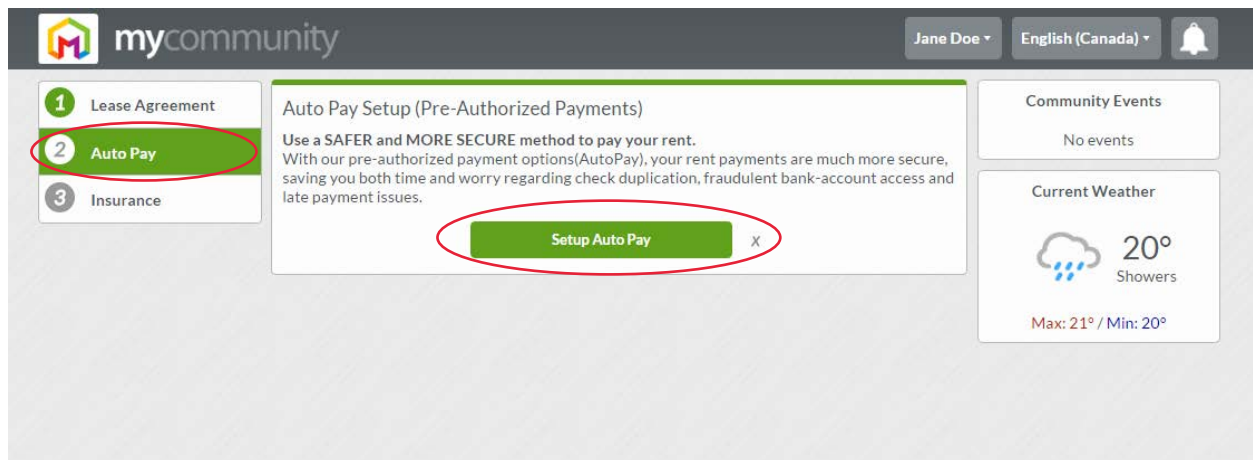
M mycommunity

Jane Doe ▾ English (Canada) ▾

1 Lease Agreement
2 Auto Pay
3 Insurance

Auto Pay Setup (Pre-Authorized Payments)

**Use a SAFER and MORE SECURE method to pay your rent.**
With our pre-authorized payment options(AutoPay), your rent payments are much more secure, saving you both time and worry regarding check duplication, fraudulent bank-account access and late payment issues.

Setup Auto Pay x

Community Events

No events

Current Weather

20°
Showers

Max: 21° / Min: 20°